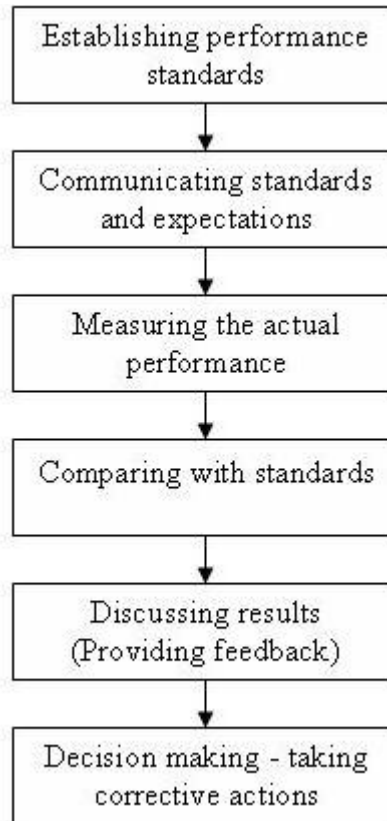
Establishing performance standards

Communicating standards and expectations

Measuring the actual performance

Comparing with standards

Discussing results (Providing feedback)

Decision making - taking corrective actions